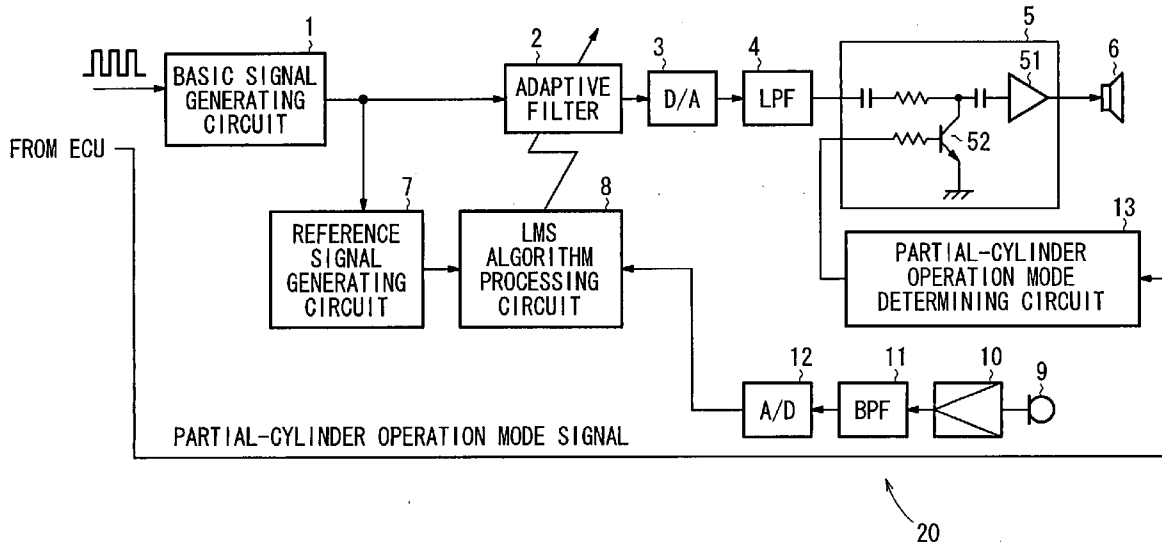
1
BASIC SIGNAL GENERATING CIRCUIT

2
ADAPTIVE FILTER

3
D/A

4
LPF

5

51

6

52

FROM ECU

7
REFERENCE SIGNAL GENERATING CIRCUIT

8
LMS ALGORITHM PROCESSING CIRCUIT

13
PARTIAL-CYLINDER OPERATION MODE DETERMINING CIRCUIT

12
A/D

11
BPF

10

9

PARTIAL-CYLINDER OPERATION MODE SIGNAL

20